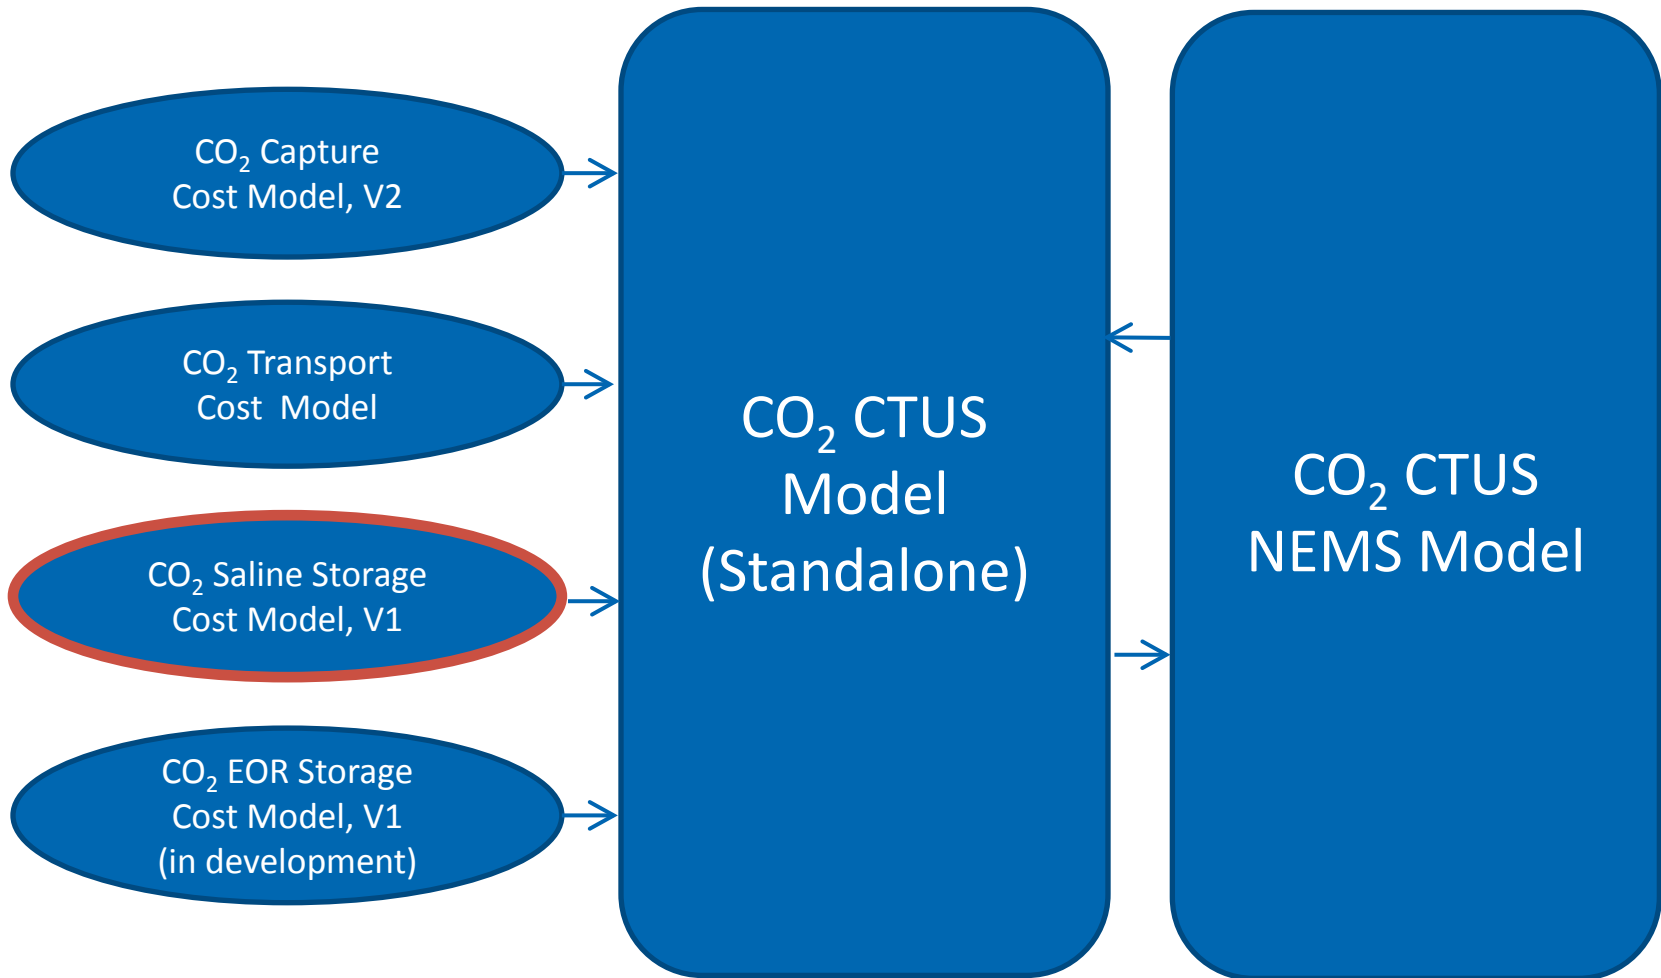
$CO_2$ Capture Cost Model, V2

$CO_2$ Transport Cost Model

$CO_2$ Saline Storage Cost Model, V1

$CO_2$ EOR Storage Cost Model, V1 (in development)

$CO_2$ CTUS Model (Standalone)

$CO_2$ CTUS NEMS Model